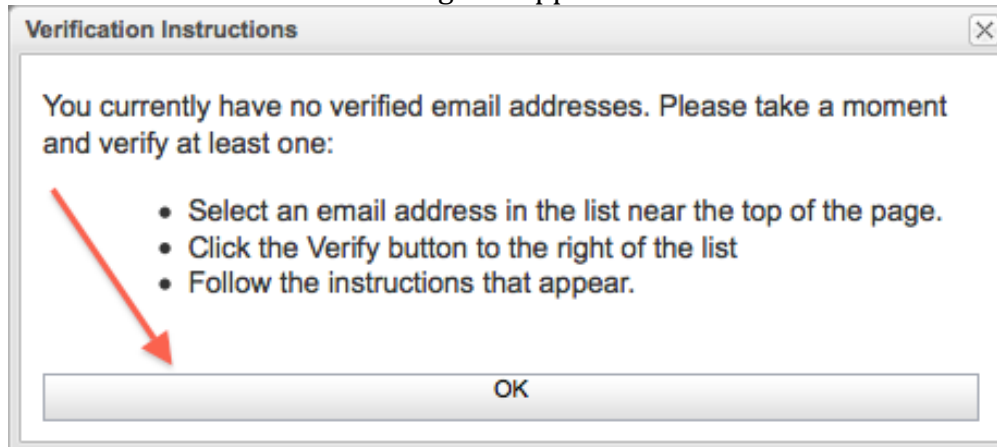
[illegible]

Verification Instructions

You currently have no verified email addresses. Please take a moment and verify at least one:

- Select an email address in the list near the top of the page.
- Click the Verify button to the right of the list
- Follow the instructions that appear.

OK